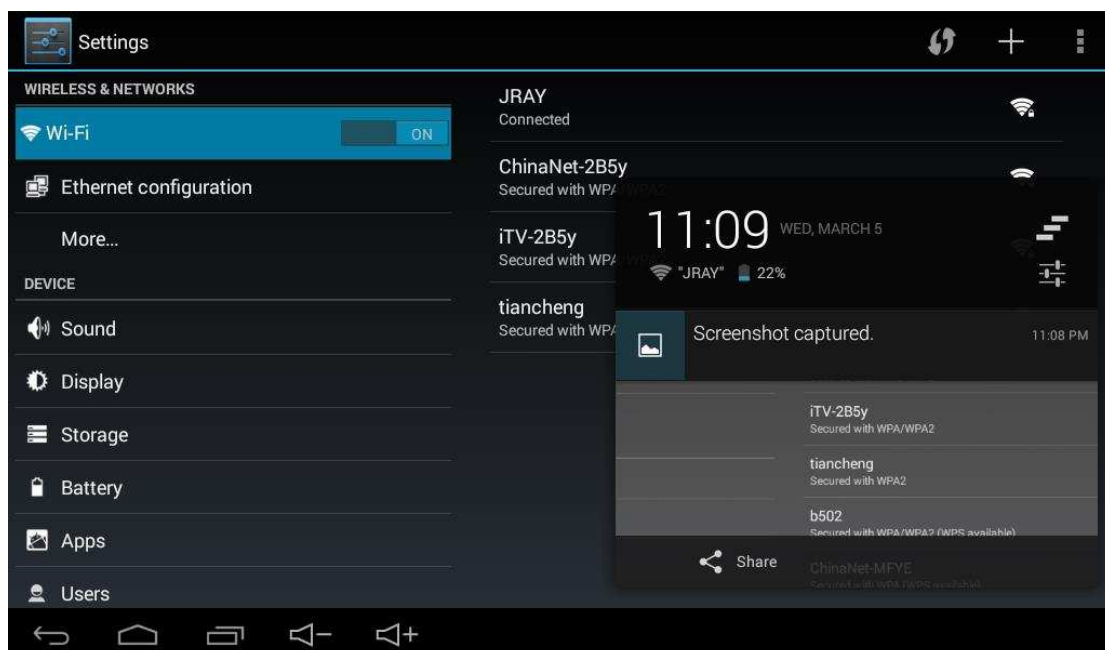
Settings

WIRELESS & NETWORKS

Wi-Fi ON

Ethernet configuration

More...

DEVICE

Sound

Display

Storage

Battery

Apps

Users

JRAY
Connected

ChinaNet-2B5y
Secured with WPA/WPA2

iTV-2B5y
Secured with WPA/WPA2

tiancheng
Secured with WPA

11:09 WED, MARCH 5

"JRAY" 22%

Screenshot captured. 11:08 PM

iTV-2B5y
Secured with WPA/WPA2

tiancheng
Secured with WPA2

b502
Secured with WPA/WPA2 (WPS available)

Share

ChinaNet-MFYE
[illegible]